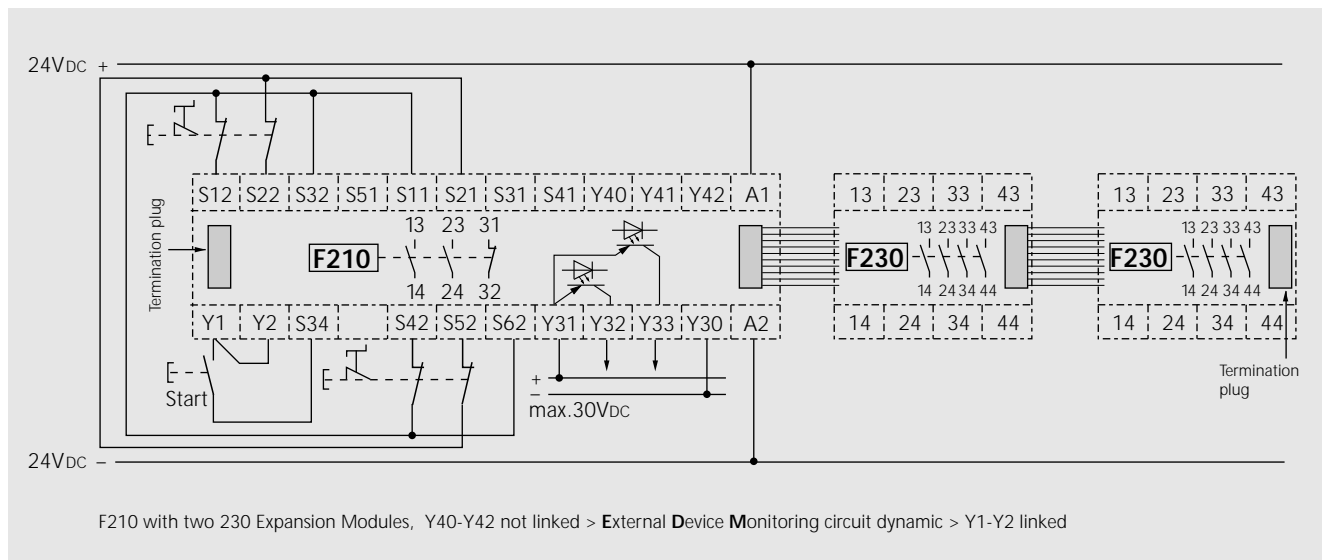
24VDC +

S12 S22 S32 S51 S11 S21 S31 S41 Y40 Y41 Y42 A1

Termination plug

13 23 31

F210

14 24 32

Y1 Y2 S34 S42 S52 S62 Y31 Y32 Y33 Y30 A2

Start

+
–
max.30VDC

13 23 33 43

13 23 33 43

F230

14 24 34 44

14 24 34 44

13 23 33 43

13 23 33 43

F230

14 24 34 44

14 24 34 44

Termination plug

24VDC –

F210 with two 230 Expansion Modules, Y40-Y42 not linked > External Device Monitoring circuit dynamic > Y1-Y2 linked